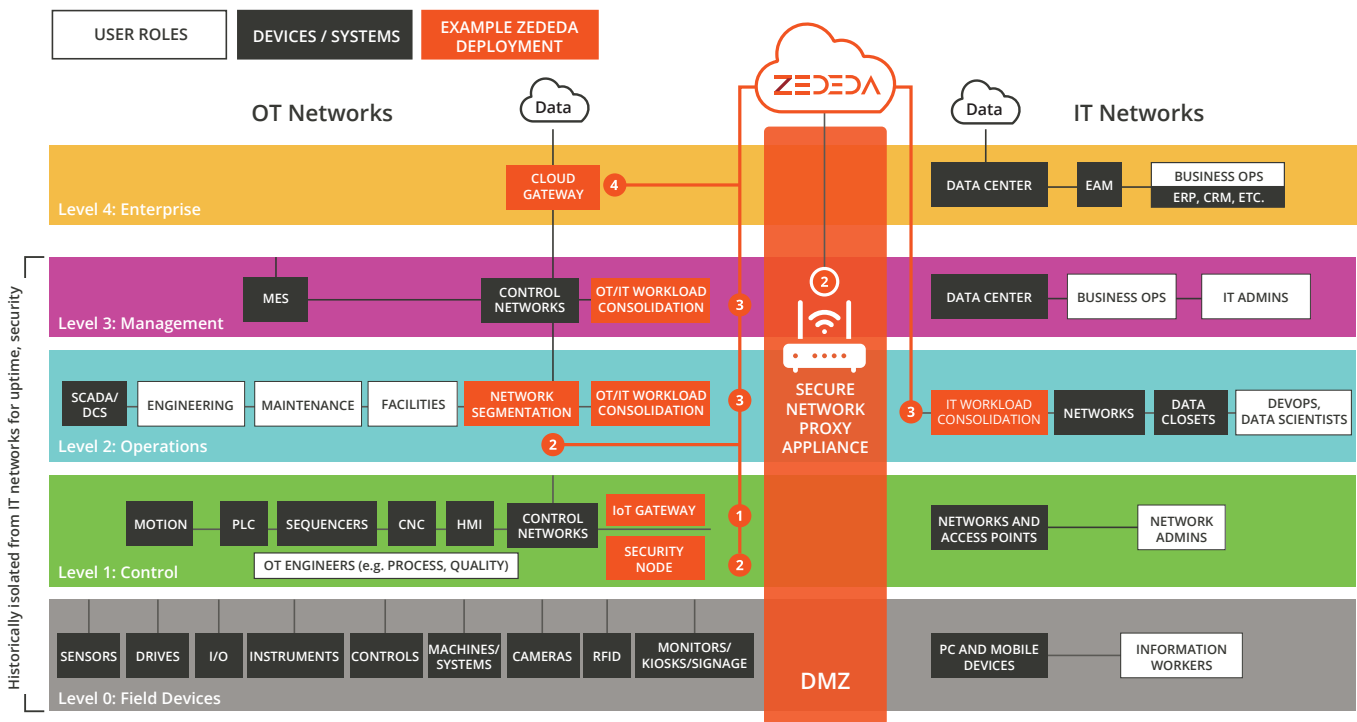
USER ROLES

DEVICES / SYSTEMS

EXAMPLE ZEDEDA DEPLOYMENT

ZEDEDA

Data

OT Networks

Data

IT Networks

CLOUD GATEWAY

4

Level 4: Enterprise

DATA CENTER

EAM

BUSINESS OPS

ERP, CRM, ETC.

Historically isolated from IT networks for uptime, security

MES

CONTROL NETWORKS

OT/IT WORKLOAD CONSOLIDATION

3

Level 3: Management

2

DATA CENTER

BUSINESS OPS

IT ADMINS

SCADA/ DCS

ENGINEERING

MAINTENANCE

FACILITIES

NETWORK SEGMENTATION

OT/IT WORKLOAD CONSOLIDATION

3

SECURE NETWORK PROXY APPLIANCE

3

IT WORKLOAD CONSOLIDATION

NETWORKS

DATA CLOSETS

DEVOPS, DATA SCIENTISTS

2

Level 2: Operations

MOTION

PLC

SEQUENCERS

CNC

HMI

CONTROL NETWORKS

IoT GATEWAY

1

NETWORKS AND ACCESS POINTS

NETWORK ADMINS

SECURITY NODE

2

OT ENGINEERS (e.g. PROCESS, QUALITY)

Level 1: Control

SENSORS

DRIVES

I/O

INSTRUMENTS

CONTROLS

MACHINES/ SYSTEMS

CAMERAS

RFID

MONITORS/ KIOSKS/SIGNAGE

DMZ

PC AND MOBILE DEVICES

INFORMATION WORKERS

Level 0: Field Devices